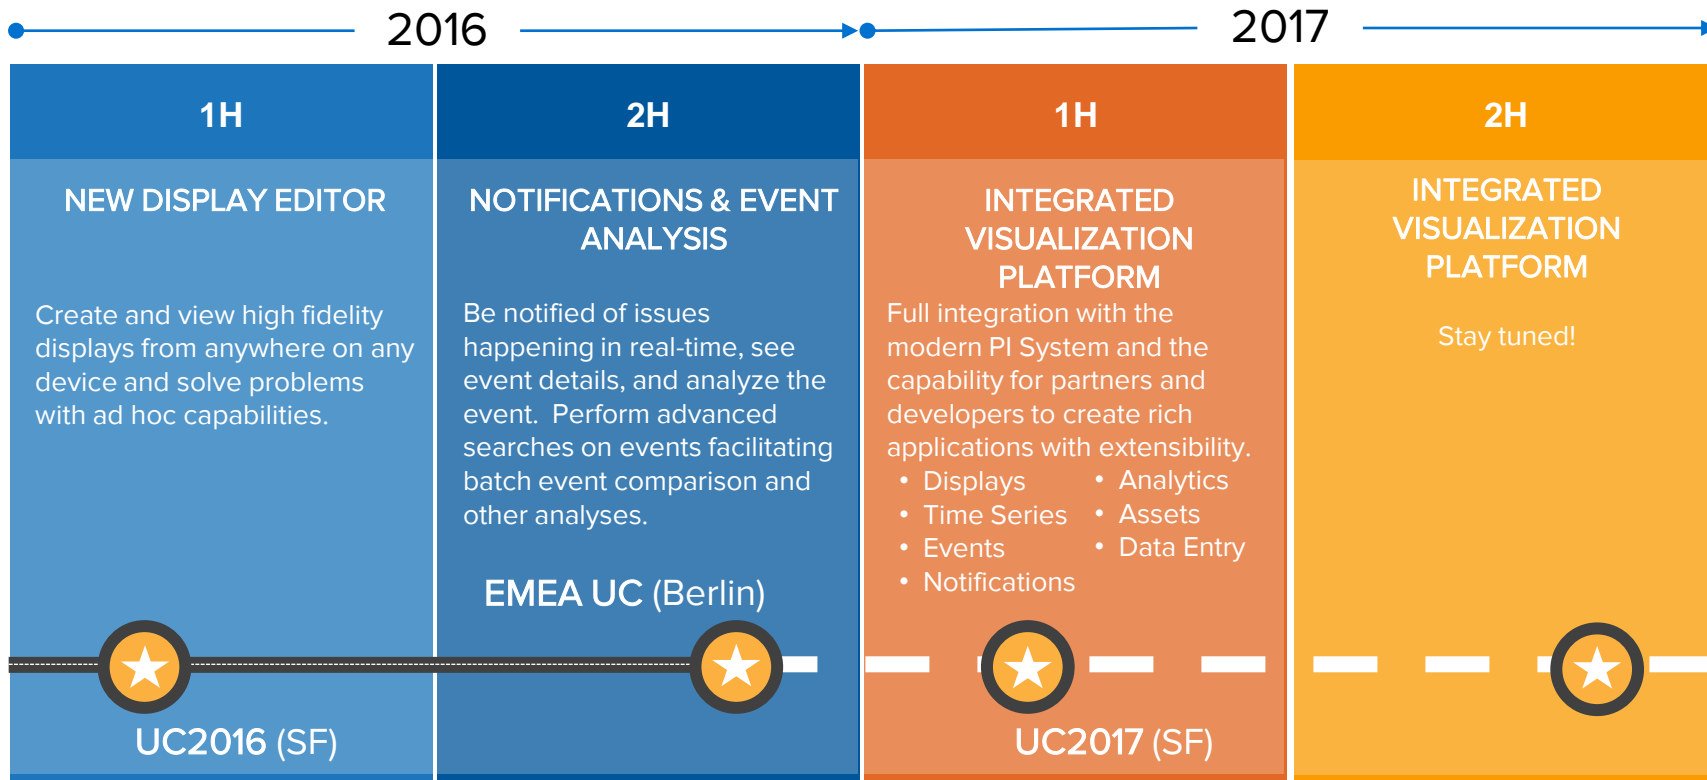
2016

2017

1H

NEW DISPLAY EDITOR

Create and view high fidelity displays from anywhere on any device and solve problems with ad hoc capabilities.

UC2016 (SF)

2H

NOTIFICATIONS & EVENT ANALYSIS

Be notified of issues happening in real-time, see event details, and analyze the event. Perform advanced searches on events facilitating batch event comparison and other analyses.

EMEA UC (Berlin)

1H

INTEGRATED VISUALIZATION PLATFORM

Full integration with the modern PI System and the capability for partners and developers to create rich applications with extensibility.

- Displays
- Time Series
- Events
- Notifications
- Analytics
- Assets
- Data Entry

UC2017 (SF)

2H

INTEGRATED VISUALIZATION PLATFORM

Stay tuned!